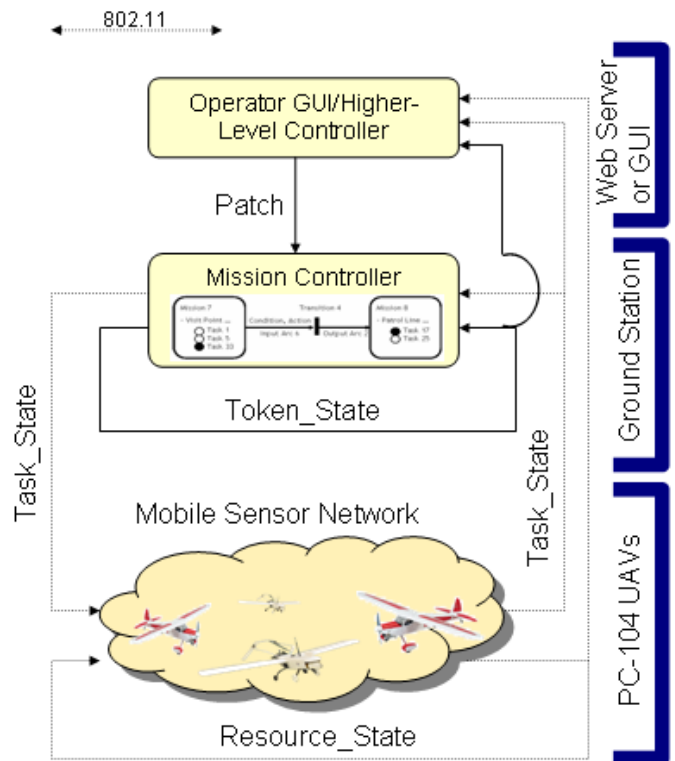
802.11

Operator GUI/Higher-Level Controller

Web Server or GUI

Patch

Mission Controller

Mission 7
- Visit Point ...
Task 1
Task 5
Task 33

Transition 4
Condition, Action
Input Arc 4
Output Arc 2

Mission 8
- Patrol Line ...
Task 17
Task 25

Ground Station

Token_State

Task_State

Task_State

Mobile Sensor Network

PC-104 UAVs

Resource_State